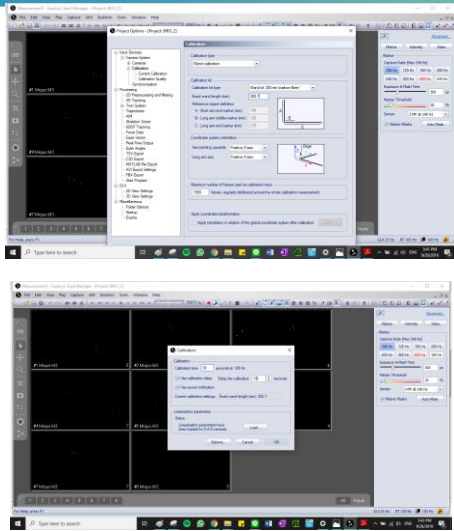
Measurement - Qualisys Track Manager - [Project BRCL2]

File Edit View Play Capture AIM Skeleton Tools Window Help

Project Options - [Project BRCL2]

Calibration

Calibration type
Wand calibration

Calibration kit
Calibration kit type: Wand kit 300 mm (carbon fiber)
Exact wand length (mm): 300.7

Reference object definition
Short arm end marker (mm):
Long arm middle marker (mm):
Long arm end marker (mm):

Coordinate system orientation
Axis pointing upwards: Positive Z axis
Long arm axis: Positive X axis

Maximum number of frames used as calibration input
1000 frames, regularly distributed around the whole calibration measurement

Apply coordinate transformation
Apply translation or rotation of the global coordinate system after calibration

#1 Miqus M3
#2 Miqus M3

Type here to search

Measurement - Qualisys Track Manager - [Project BRCL2]

Calibration

Calibration
Calibration time: 30 seconds at 100 Hz
Use calibration delay   Delay the calibration: 10 seconds
Use sound notification
Current calibration settings: Exact wand length (mm): 300.7

Linearization parameters
Status:
Linearization parameters have been loaded for 8 of 8 cameras.
Load...

Options...   Cancel   OK

#1 Miqus M3
#4 Miqus M3

Type here to search